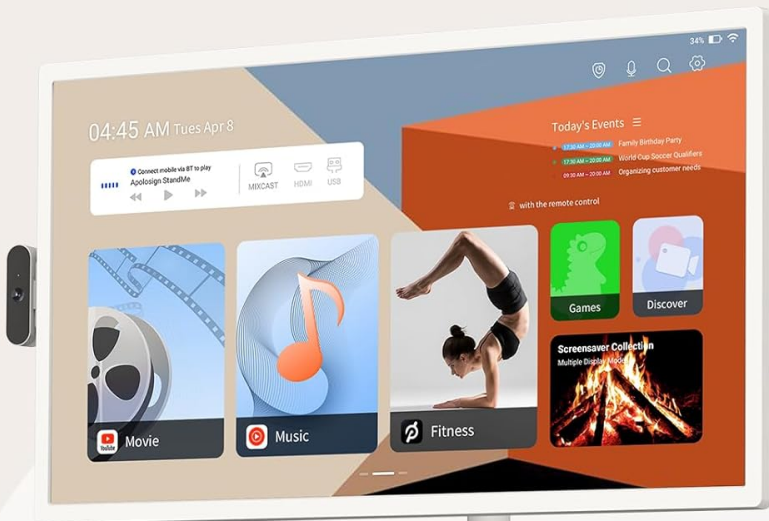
34%

04:45 AM Tues Apr 8

Connect mobile via BT to play
Apolosign StandMe

MIXCAST HDMI USB

Today's Events

17:30 AM – 20:00 AM Family Birthday Party
17:30 AM – 20:00 AM World Cup Soccer Qualifiers
09:30 AM – 20:00 AM Organizing customer needs

with the remote control

YouTube Movie

Music

Fitness

Games

Discover

Screensaver Collection
Multiple Display Modes